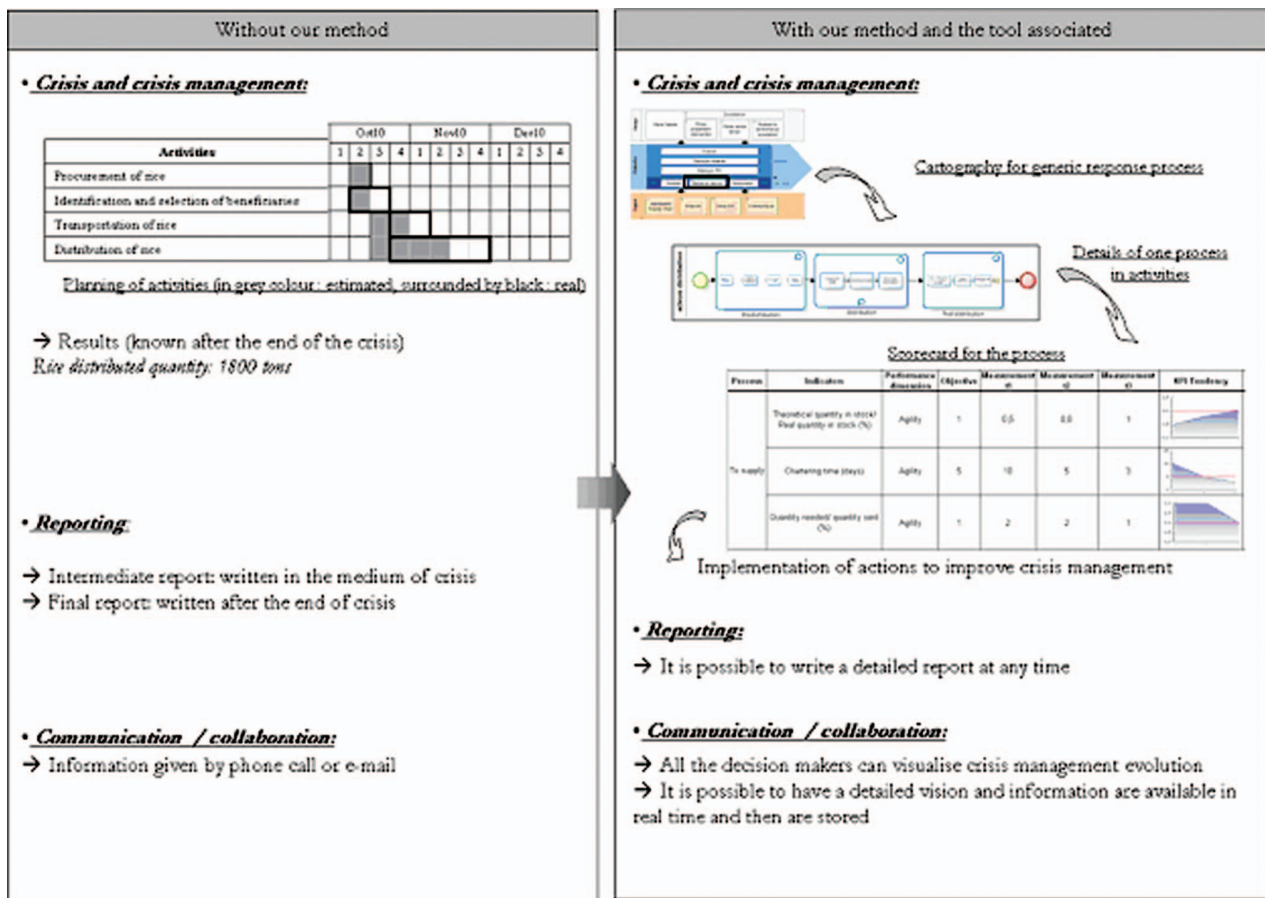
Without our method

• Crisis and crisis management:

| Activities | Oct10 | | | | Nov10 | | | | Dec10 | | | |
|---|---|---|---|---|---|---|---|---|---|---|---|---|
| | 1 | 2 | 3 | 4 | 1 | 2 | 3 | 4 | 1 | 2 | 3 | 4 |
| Procurement of rice | | | | | | | | | | | | |
| Identification and selection of beneficiaries | | | | | | | | | | | | |
| Transportation of rice | | | | | | | | | | | | |
| Distribution of rice | | | | | | | | | | | | |

Planning of activities (in grey colour : estimated, surrounded by black : real)

→ Results (known after the end of the crisis)
Rice distributed quantity: 1800 tons

• Reporting:

→ Intermediate report: written in the medium of crisis
→ Final report: written after the end of crisis

• Communication / collaboration:
→ Information given by phone call or e-mail

With our method and the tool associated

• Crisis and crisis management:

Cartography for generic response process

Details of one process in activities

Scorecard for the process

| Process | Indicators | Performance dimension | Objective | Measurement t1 | Measurement t2 | Measurement t3 | KPI Tendency |
|---|---|---|---|---|---|---|---|
| To supply | Theoretical quantity in stock/ Real quantity in stock (%) | Agility | 1 | 0.5 | 0.8 | 1 | |
| | Chartering time (days) | Agility | 5 | 10 | 5 | 3 | |
| | Quantity needed/ quantity sent (%) | Agility | 1 | 2 | 2 | 1 | |

Implementation of actions to improve crisis management

• Reporting:
→ It is possible to write a detailed report at any time

• Communication / collaboration:
→ All the decision makers can visualise crisis management evolution
→ It is possible to have a detailed vision and information are available in real time and then are stored